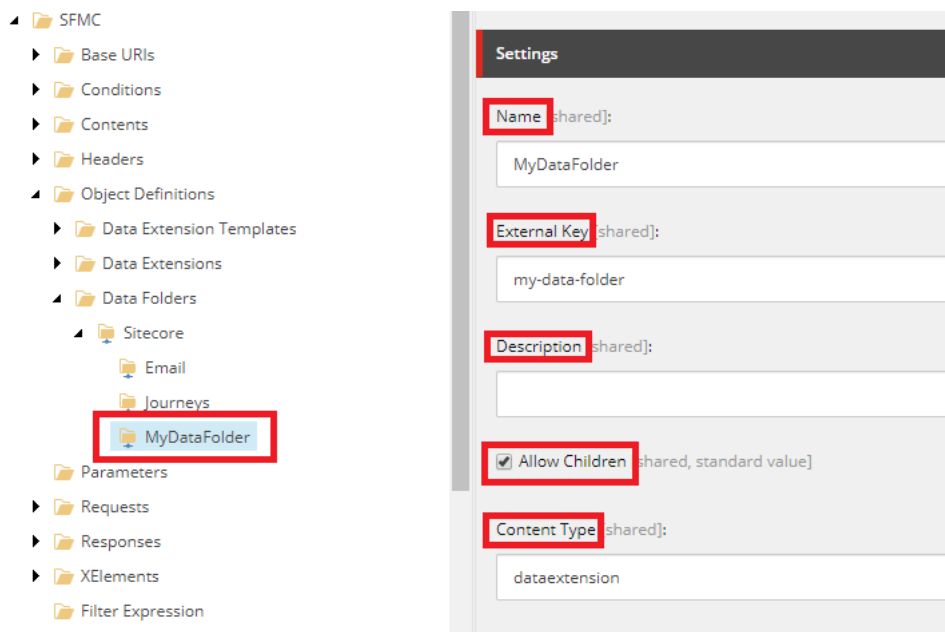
SFMC
Base URIs
Conditions
Contents
Headers
Object Definitions
Data Extension Templates
Data Extensions
Data Folders
Sitecore
Email
Journeys
MyDataFolder
Parameters
Requests
Responses
XElements
Filter Expression

Settings

Name [shared]:
MyDataFolder

External Key [shared]:
my-data-folder

Description [shared]:

Allow Children [shared, standard value]

Content Type [shared]:
dataextension